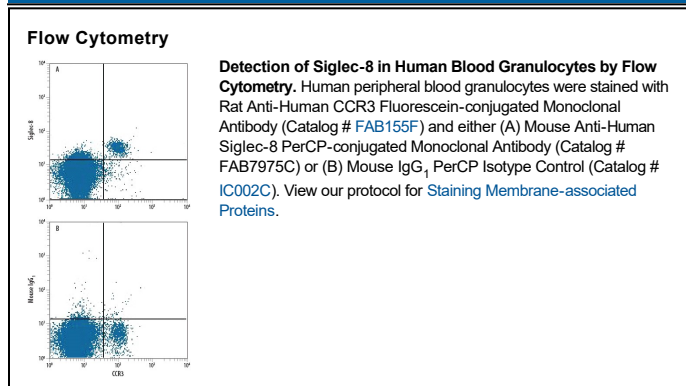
Flow Cytometry

A

$10^4$

$10^3$

Siglec-8

$10^2$

$10^1$

$10^0$

$10^0$ $10^1$ $10^2$ $10^3$ $10^4$

B

$10^4$

$10^3$

Mouse $IgG_1$

$10^2$

$10^1$

$10^0$

$10^0$ $10^1$ $10^2$ $10^3$ $10^4$

CCR3

**Detection of Siglec-8 in Human Blood Granulocytes by Flow Cytometry.** Human peripheral blood granulocytes were stained with Rat Anti-Human CCR3 Fluorescein-conjugated Monoclonal Antibody (Catalog # FAB155F) and either (A) Mouse Anti-Human Siglec-8 PerCP-conjugated Monoclonal Antibody (Catalog # FAB7975C) or (B) Mouse $IgG_1$ PerCP Isotype Control (Catalog # IC002C). View our protocol for Staining Membrane-associated Proteins.